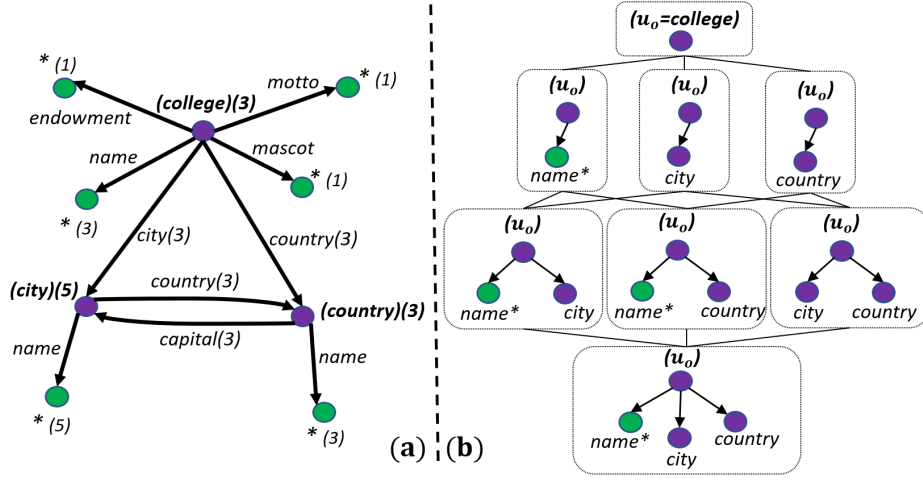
* (1)
motto
* (1)
endowment
(college)(3)
name
mascot
* (1)
* (3)
city(3)
country(3)
(city)(5)
country(3)
(country)(3)
capital(3)
name
name
* (5)
* (3)
(a)
(b)
($u_o$=college)
($u_o$)
name*
($u_o$)
city
($u_o$)
country
($u_o$)
name*
city
($u_o$)
name*
country
($u_o$)
city
country
($u_o$)
name*
city
country